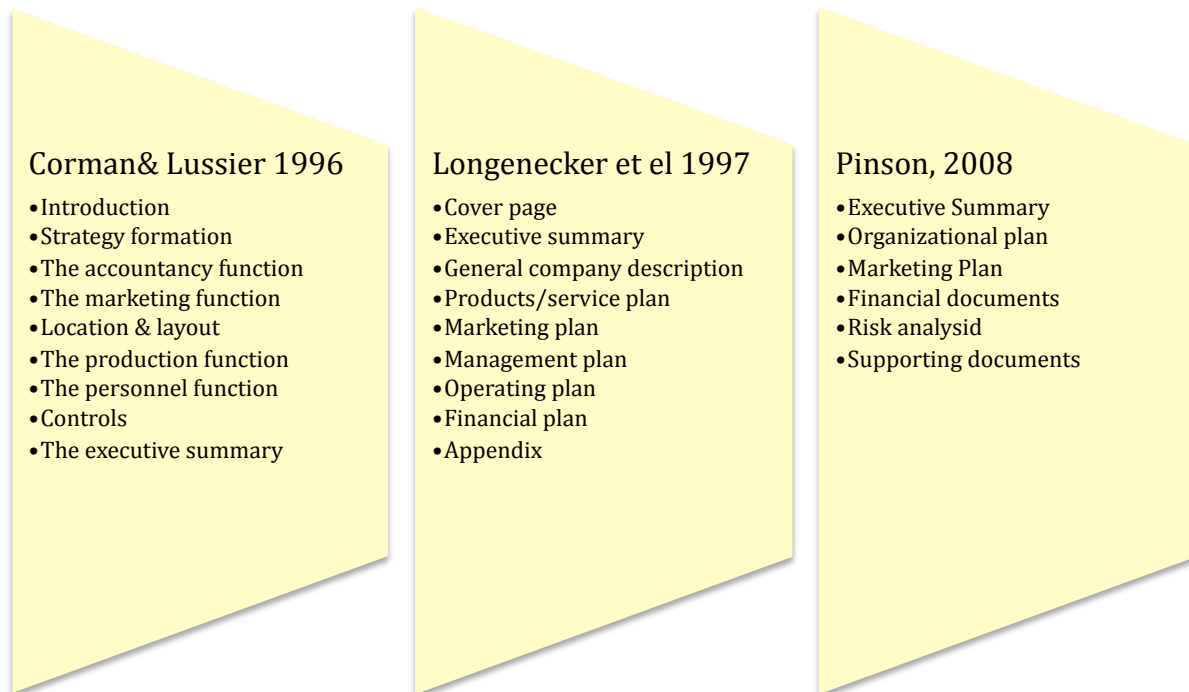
Corman& Lussier 1996

- Introduction
- Strategy formation
- The accountancy function
- The marketing function
- Location & layout
- The production function
- The personnel function
- Controls
- The executive summary

Longenecker et el 1997

- Cover page
- Executive summary
- General company description
- Products/service plan
- Marketing plan
- Management plan
- Operating plan
- Financial plan
- Appendix

Pinson, 2008

- Executive Summary
- Organizational plan
- Marketing Plan
- Financial documents
- Risk analysid
- Supporting documents